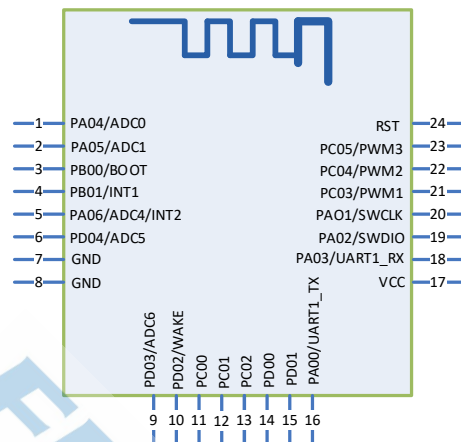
1 PA04/ADC0
2 PA05/ADC1
3 PB00/BOOT
4 PB01/INT1
5 PA06/ADC4/INT2
6 PD04/ADC5
7 GND
8 GND

RST 24
PC05/PWM3 23
PC04/PWM2 22
PC03/PWM1 21
PAO1/SWCLK 20
PA02/SWDIO 19
PA03/UART1_RX 18
VCC 17

PD03/ADC6 9
PD02/WAKE 10
PC00 11
PC01 12
PC02 13
PD00 14
PD01 15
PA00/UART1_TX 16